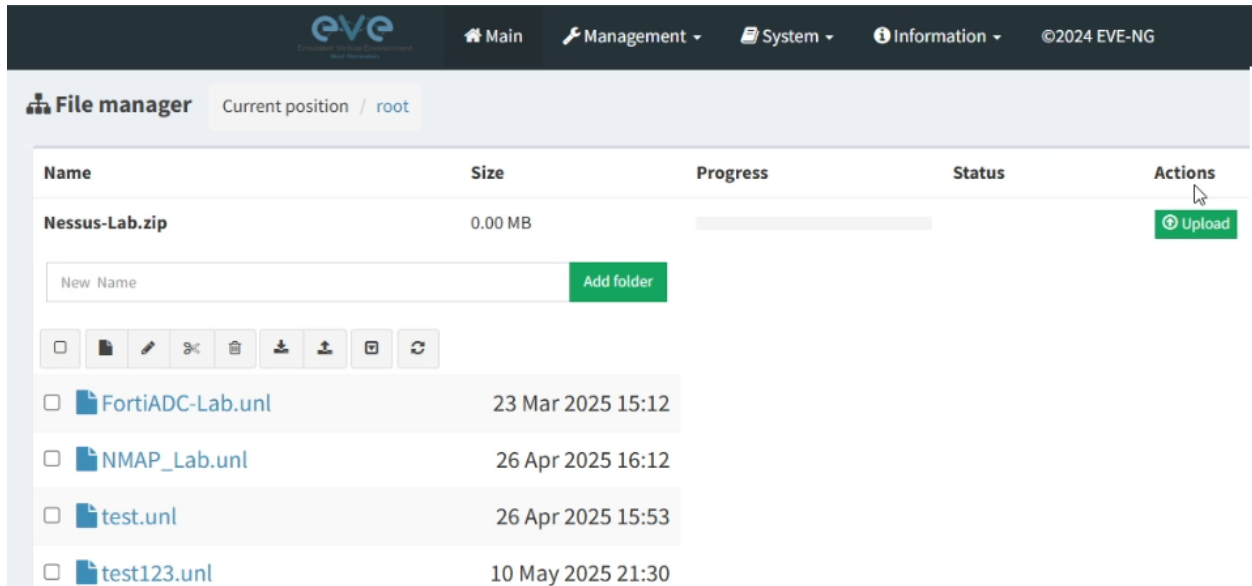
eve
Emulated Virtual Environment
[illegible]

Main
Management
System
Information
©2024 EVE-NG

File manager
Current position / root

| Name | Size | Progress | Status | Actions |
|---|---|---|---|---|
| Nessus-Lab.zip | 0.00 MB | | | Upload |

New Name
Add folder

FortiADC-Lab.unl 23 Mar 2025 15:12
NMAP_Lab.unl 26 Apr 2025 16:12
test.unl 26 Apr 2025 15:53
test123.unl 10 May 2025 21:30